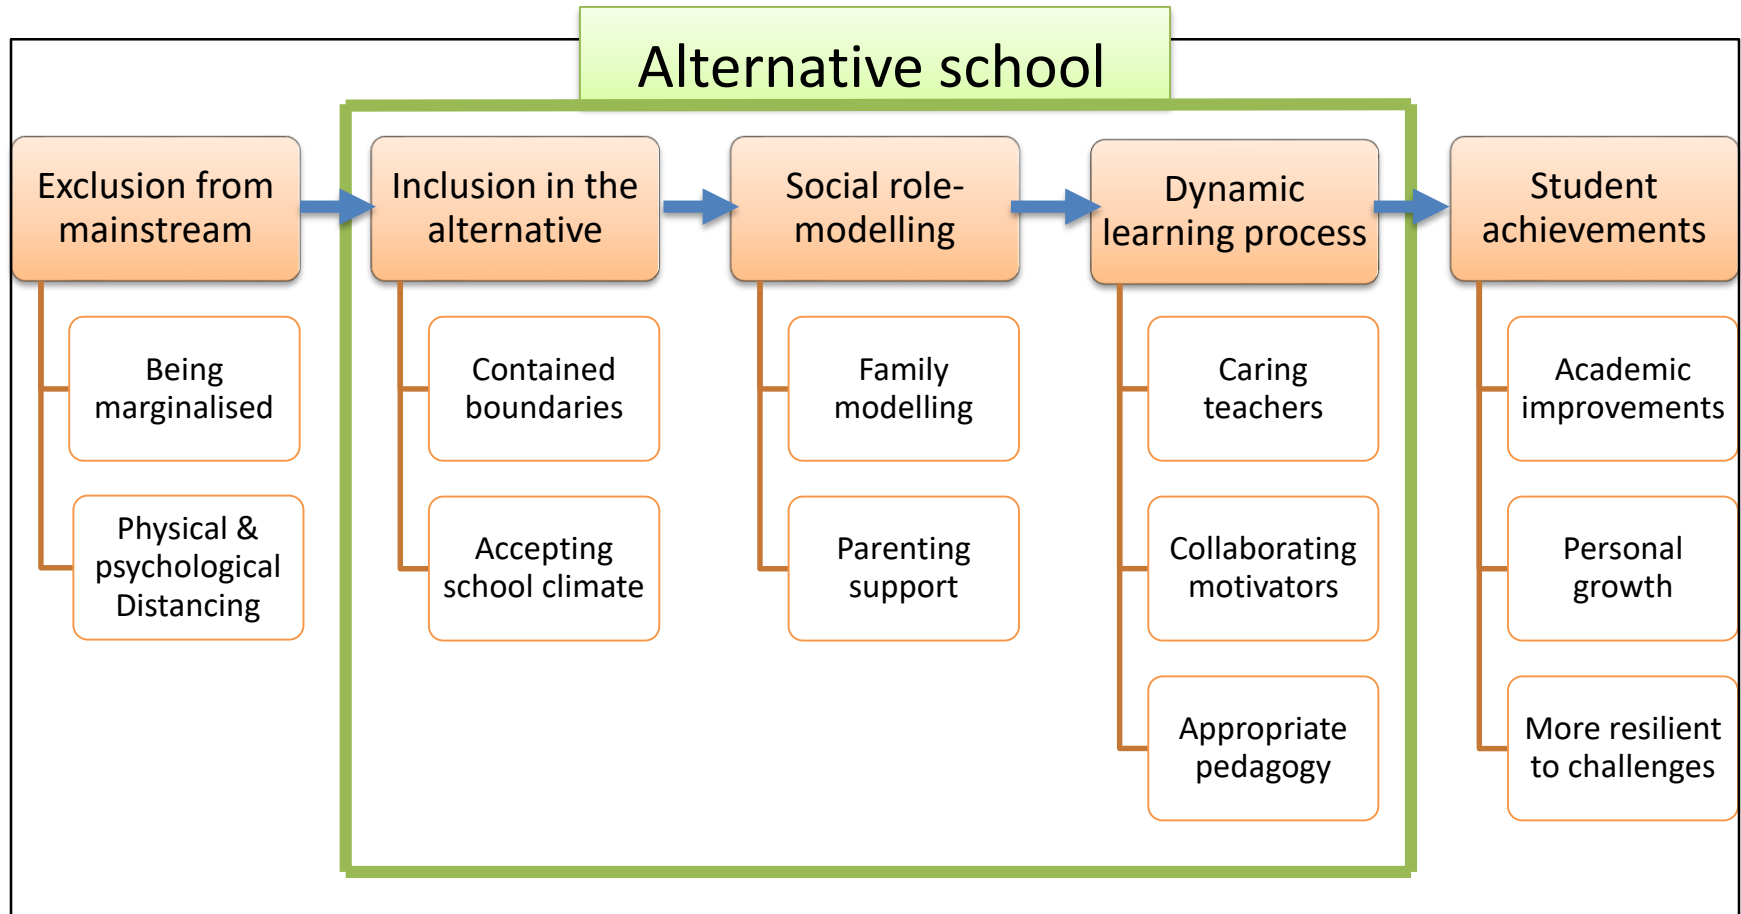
Alternative school

Exclusion from mainstream

Being marginalised

Physical & psychological Distancing

Inclusion in the alternative

Contained boundaries

Accepting school climate

Social role-modelling

Family modelling

Parenting support

Dynamic learning process

Caring teachers

Collaborating motivators

Appropriate pedagogy

Student achievements

Academic improvements

Personal growth

More resilient to challenges